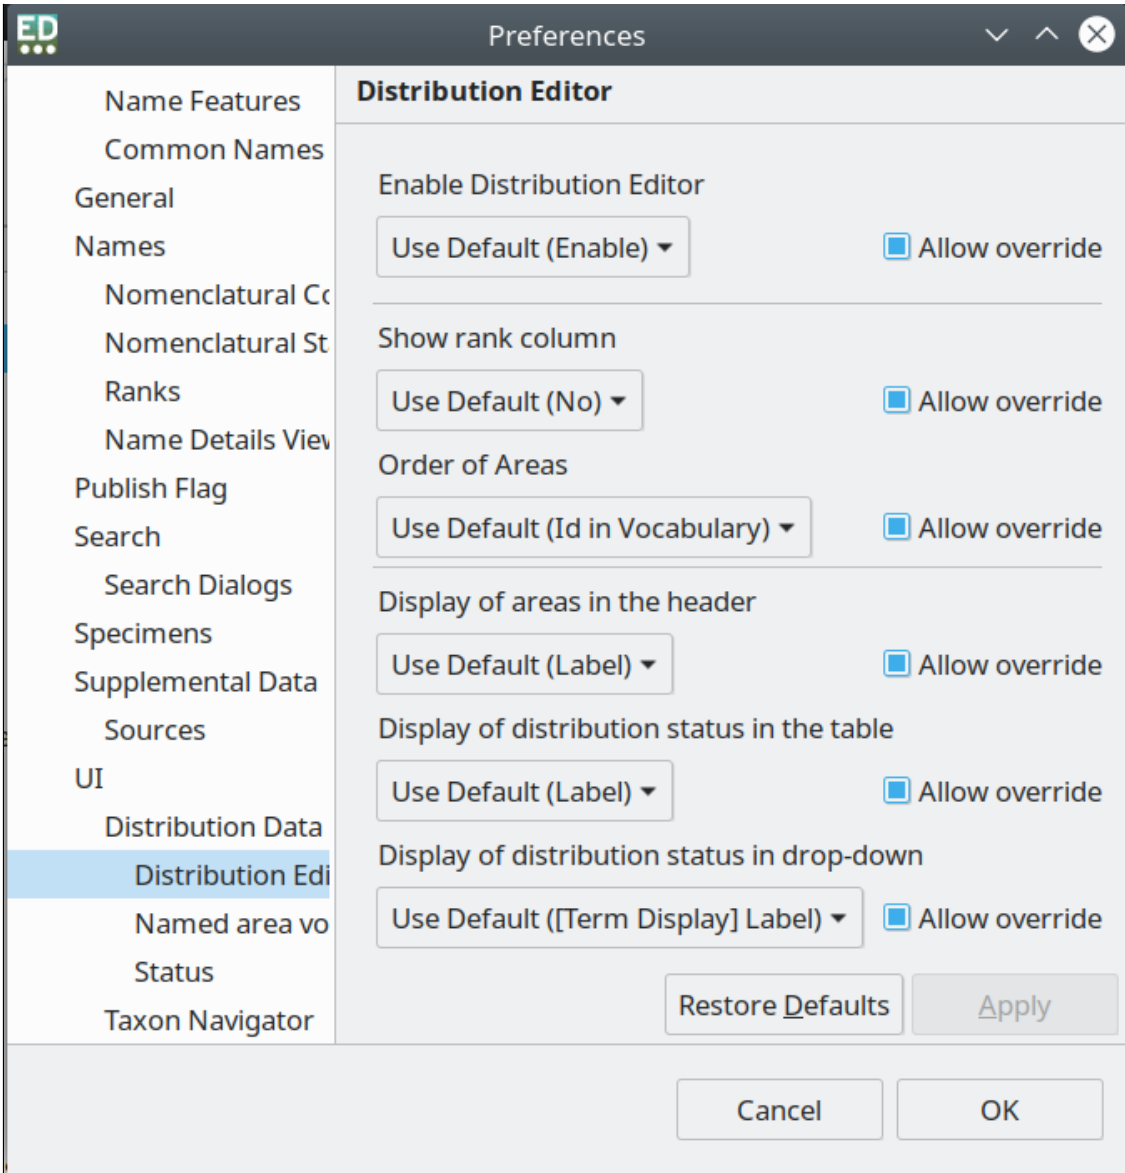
ED

Preferences

Name Features
Common Names
General
Names
Nomenclatural Cc
Nomenclatural St
Ranks
Name Details Viev
Publish Flag
Search
Search Dialogs
Specimens
Supplemental Data
Sources
UI
Distribution Data
Distribution Edi
Named area vo
Status
Taxon Navigator

Distribution Editor

Enable Distribution Editor

Use Default (Enable)

Allow override

Show rank column

Use Default (No)

Allow override

Order of Areas

Use Default (Id in Vocabulary)

Allow override

Display of areas in the header

Use Default (Label)

Allow override

Display of distribution status in the table

Use Default (Label)

Allow override

Display of distribution status in drop-down

Use Default ([Term Display] Label)

Allow override

Restore Defaults

Apply

Cancel

OK